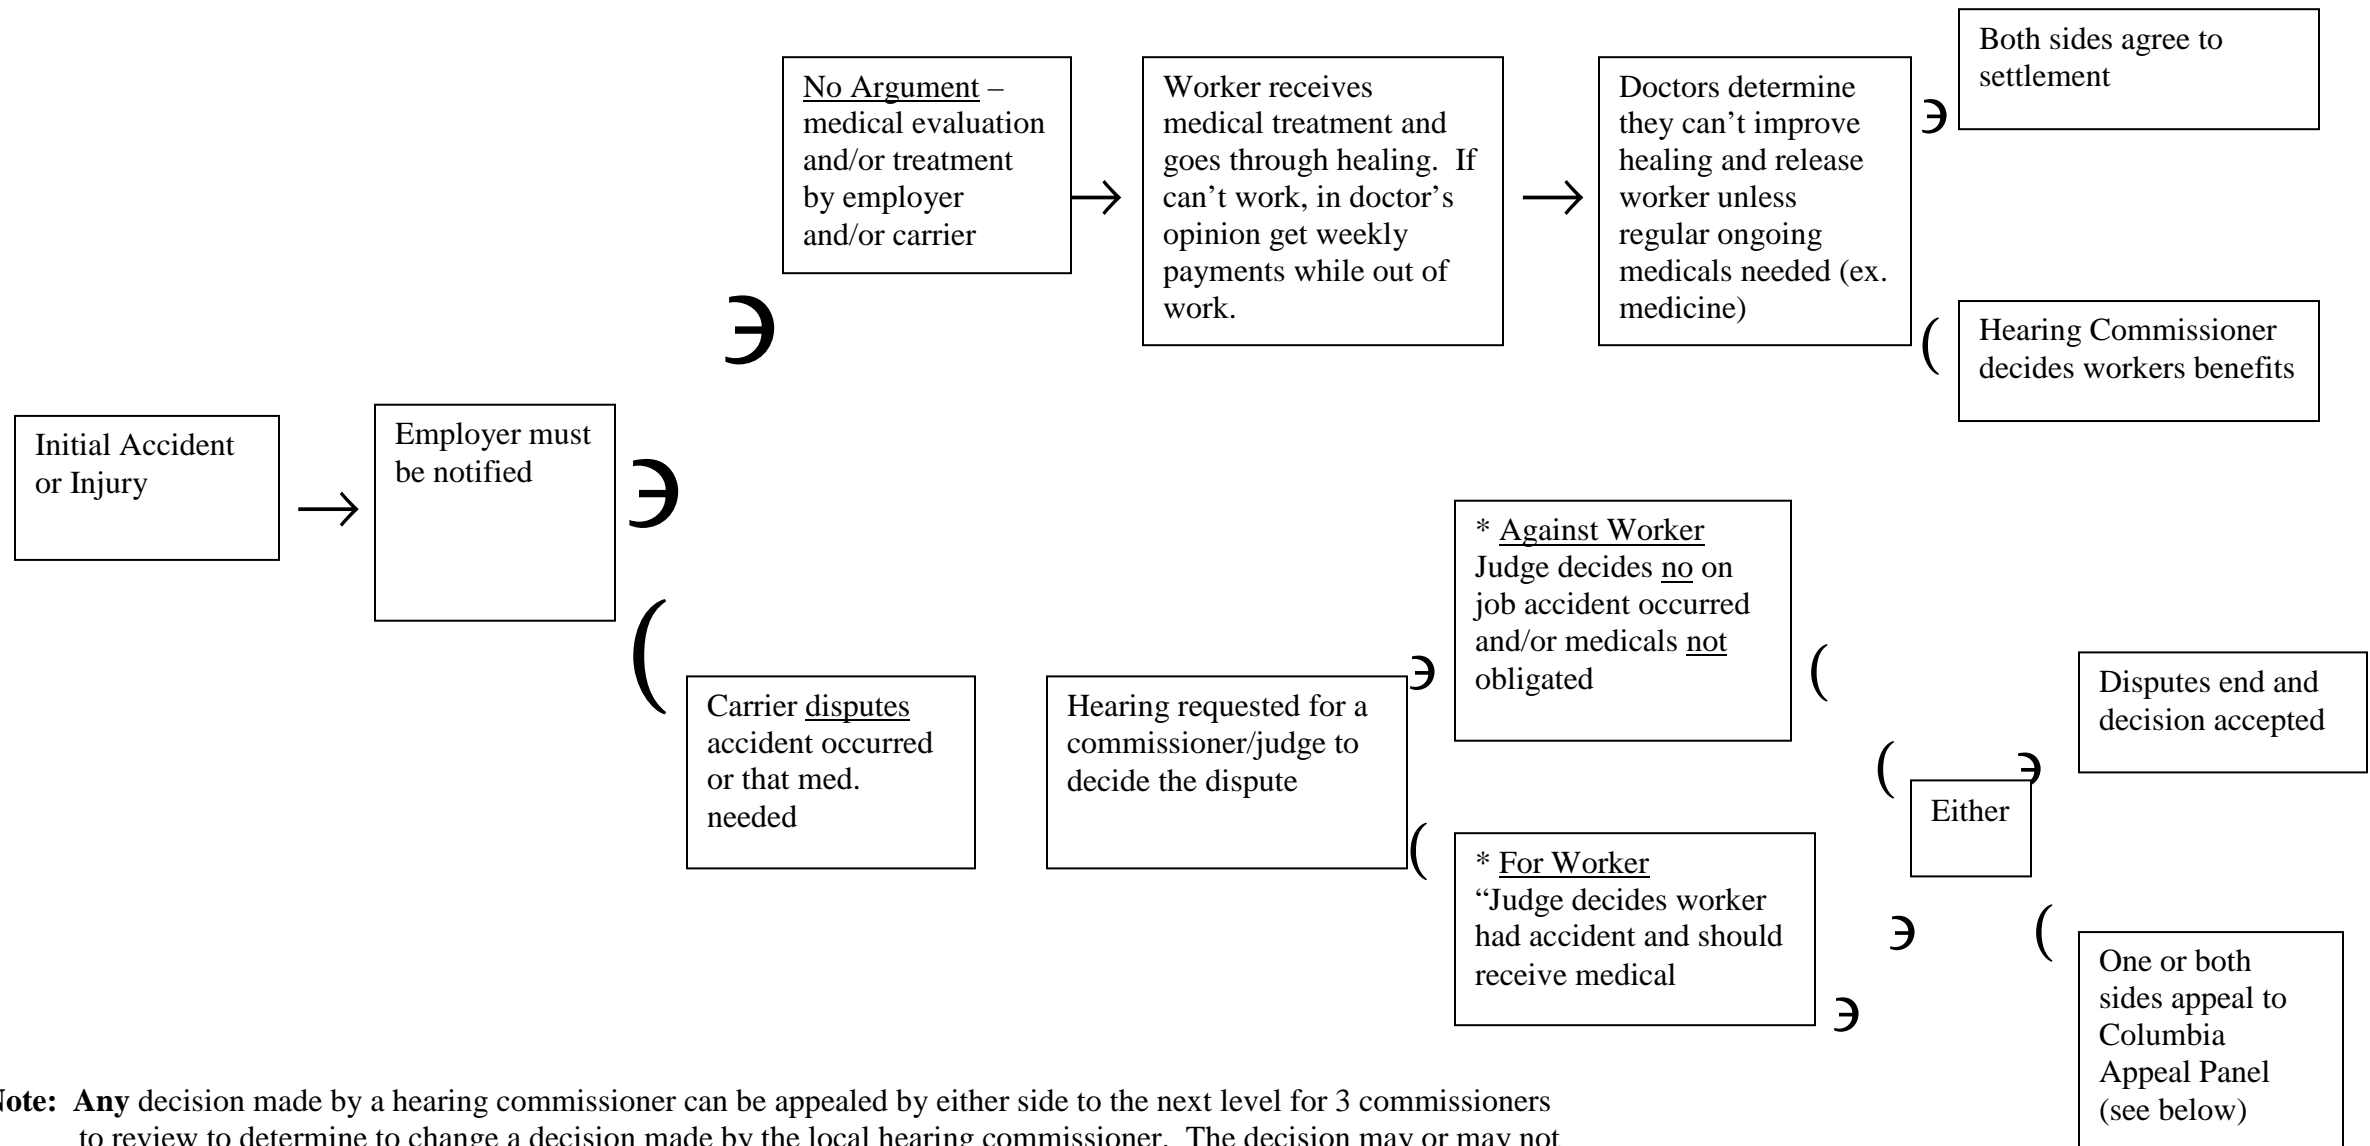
Initial Accident or Injury

→

Employer must be notified

Э

No Argument – medical evaluation and/or treatment by employer and/or carrier

→

Worker receives medical treatment and goes through healing. If can't work, in doctor's opinion get weekly payments while out of work.

→

Doctors determine they can't improve healing and release worker unless regular ongoing medicals needed (ex. medicine)

Э

Both sides agree to settlement

(

Hearing Commissioner decides workers benefits

Э

(

Carrier disputes accident occurred or that med. needed

Hearing requested for a commissioner/judge to decide the dispute

Э

* Against Worker Judge decides no on job accident occurred and/or medicals not obligated

(

* For Worker "Judge decides worker had accident and should receive medical

Э

Э

(

(

Either

Э

(

Disputes end and decision accepted

One or both sides appeal to Columbia Appeal Panel (see below)

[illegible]ote: Any decision made by a hearing commissioner can be appealed by either side to the next level for 3 commissioners to review to determine to change a decision made by the local hearing commissioner. The decision may or may not